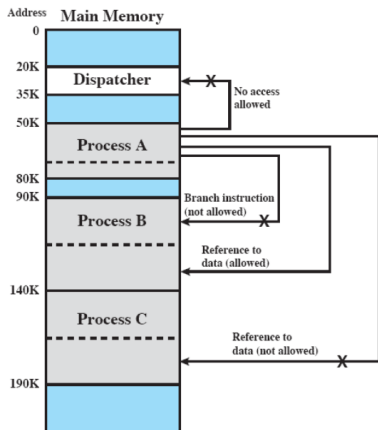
Address Main Memory

0

20K Dispatcher

35K

50K

Process A

80K

90K

Process B

140K

Process C

190K

No access allowed

Branch instruction (not allowed)

Reference to data (allowed)

Reference to data (not allowed)